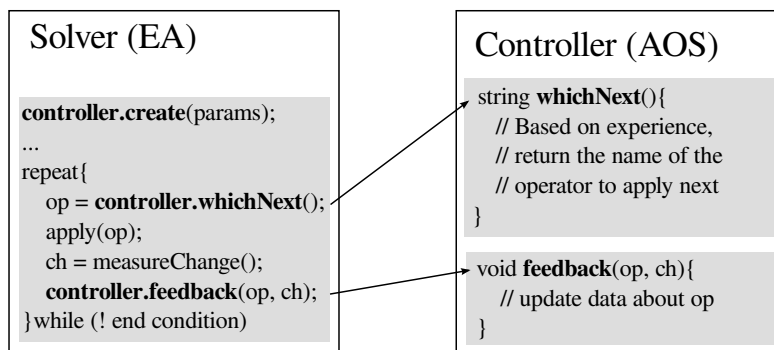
Solver (EA)

controller.create(params);
...
repeat{
op = controller.whichNext();
apply(op);
ch = measureChange();
controller.feedback(op, ch);
}while (! end condition)

Controller (AOS)

string whichNext(){
// Based on experience,
// return the name of the
// operator to apply next
}

void feedback(op, ch){
// update data about op
}